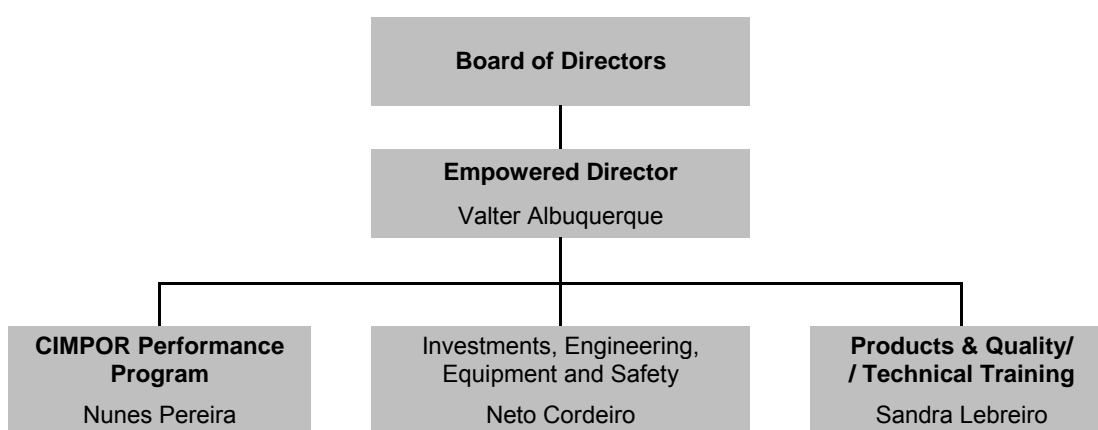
Board of Directors

Empowered Director
Valter Albuquerque

CIMPOR Performance Program
Nunes Pereira

Investments, Engineering, Equipment and Safety
Neto Cordeiro

Products & Quality/ / Technical Training
Sandra Lebreiro